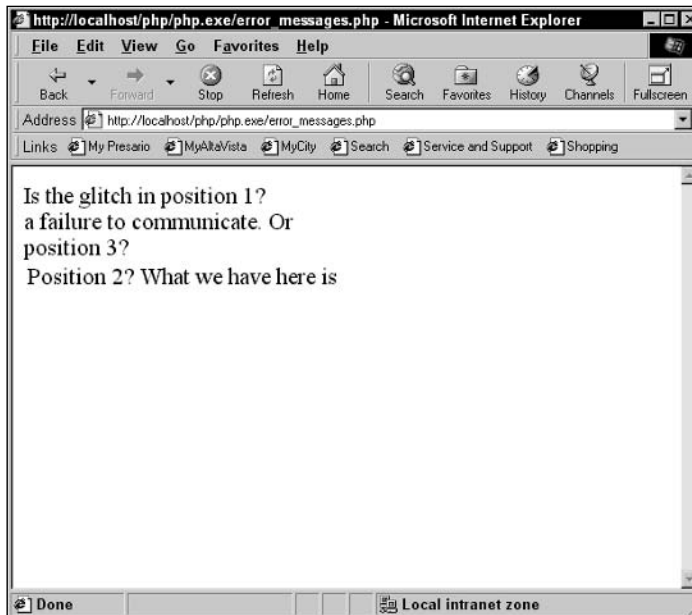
http://localhost/php/php.exe/error_messages.php - Microsoft Internet Explorer

File Edit View Go Favorites Help

Back Forward Stop Refresh Home Search Favorites History Channels Fullscreen

Address http://localhost/php/php.exe/error_messages.php

Links My Presario MyAltaVista MyCity Search Service and Support Shopping

Is the glitch in position 1?
a failure to communicate. Or
position 3?
Position 2? What we have here is

Done

Local intranet zone